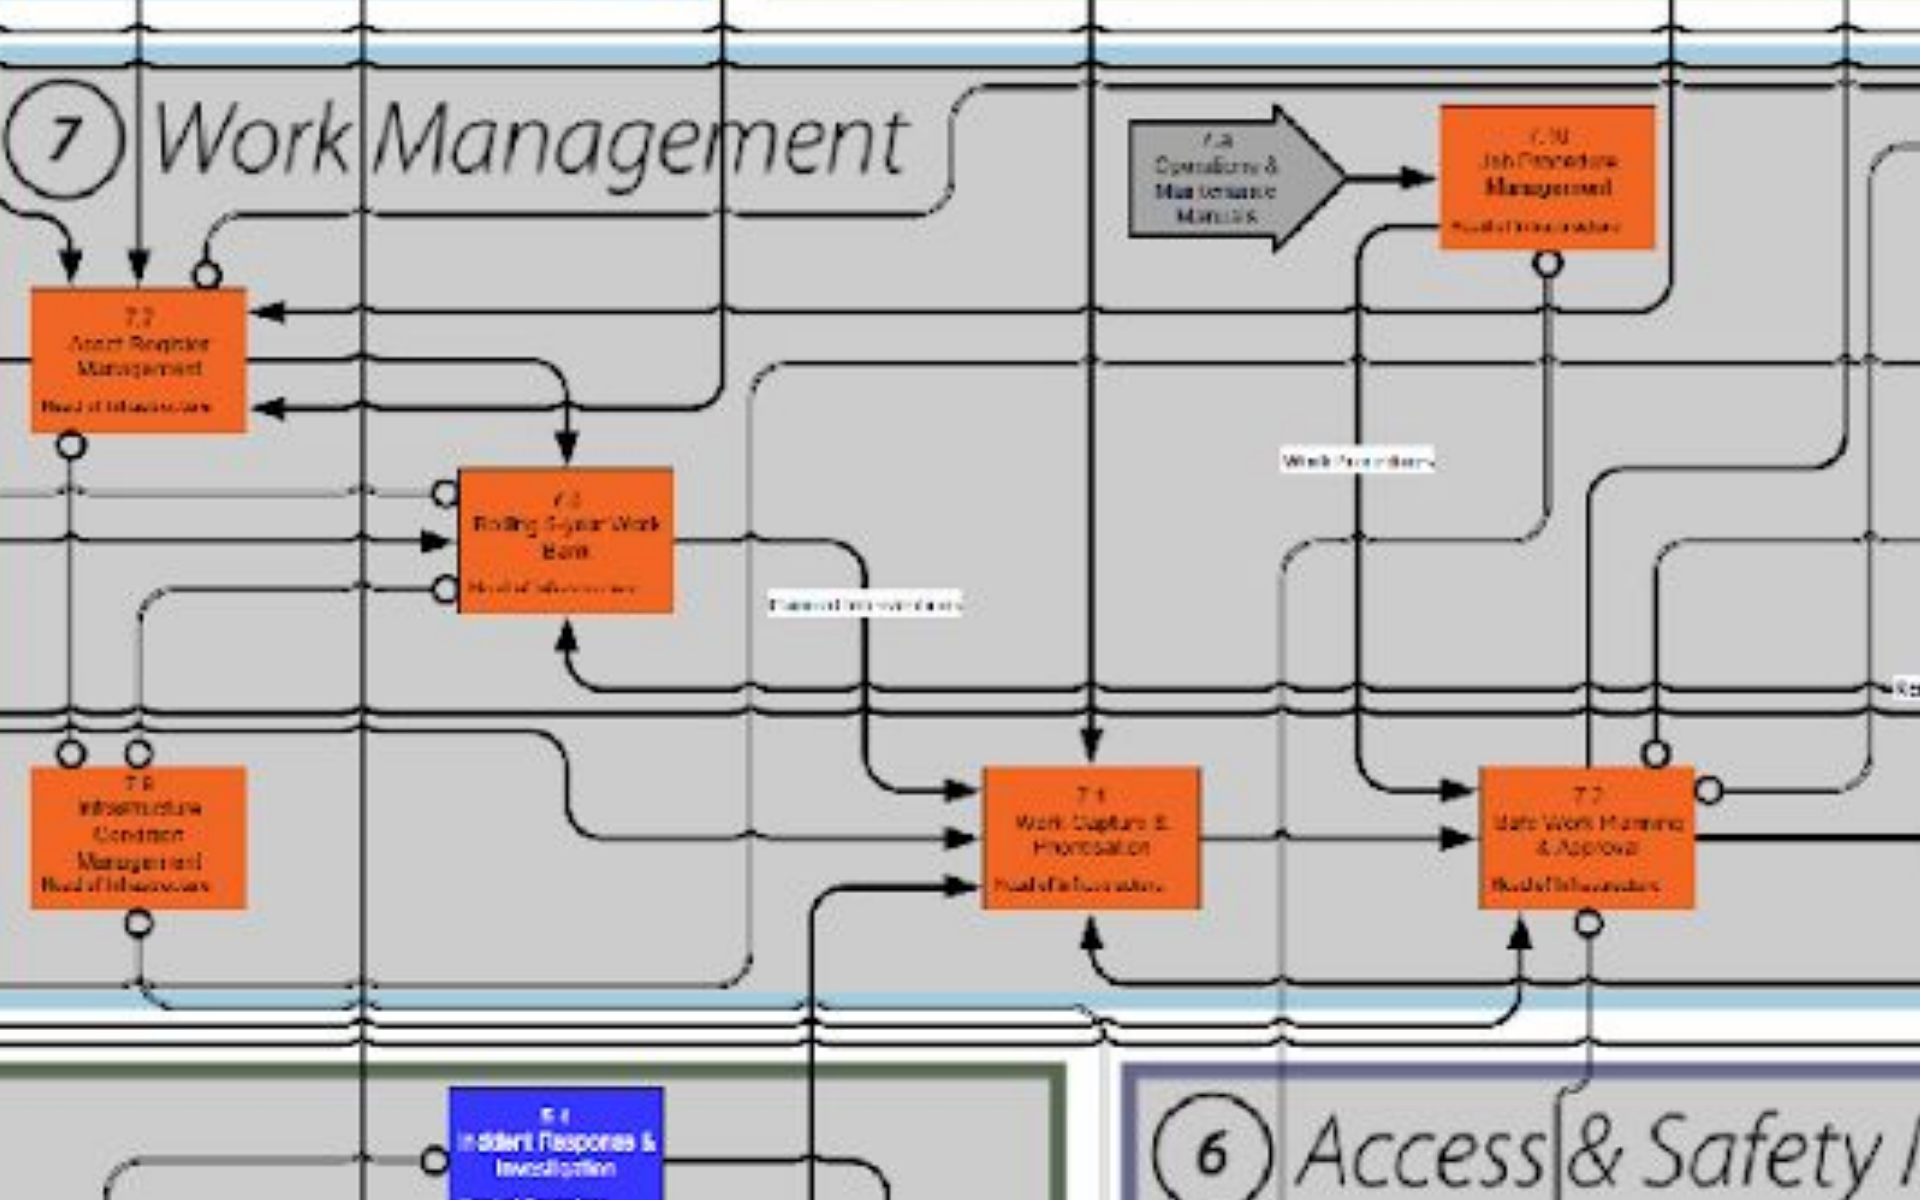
7 Work Management

7.8
Operations &
Maintenance
Manuals

7.10
Job Procedure
Management
Head of Infrastructure

7.2
Asset Register
Management
Head of Infrastructure

7.3
Rolling 5-year Work
Bank
Head of Infrastructure

Work Procedures

Planned Interventions

7.5
Infrastructure
Condition
Management
Head of Infrastructure

7.4
Work Capture &
Prioritisation
Head of Infrastructure

7.7
Safe Work Planning
& Approval
Head of Infrastructure

5.4
Incident Response &
Investigation

6 Access & Safety